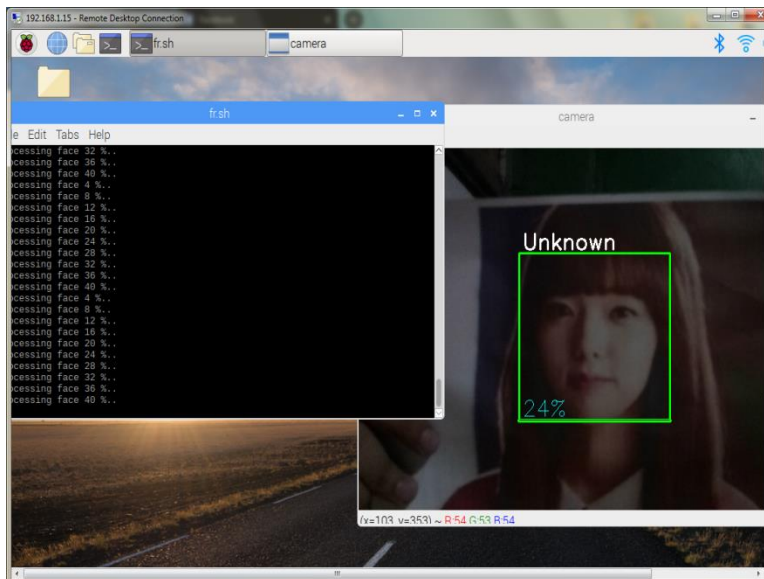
192.168.1.15 - Remote Desktop Connection

fr.sh

camera

fr.sh

e Edit Tabs Help

ocessing face 32 %..
ocessing face 36 %..
ocessing face 40 %..
ocessing face 4 %..
ocessing face 8 %..
ocessing face 12 %..
ocessing face 16 %..
ocessing face 20 %..
ocessing face 24 %..
ocessing face 28 %..
ocessing face 32 %..
ocessing face 36 %..
ocessing face 40 %..
ocessing face 4 %..
ocessing face 8 %..
ocessing face 12 %..
ocessing face 16 %..
ocessing face 20 %..
ocessing face 24 %..
ocessing face 28 %..
ocessing face 32 %..
ocessing face 36 %..
ocessing face 40 %..

camera

Unknown

24%

(x=103, y=353) ~ R:54 G:53 B:54